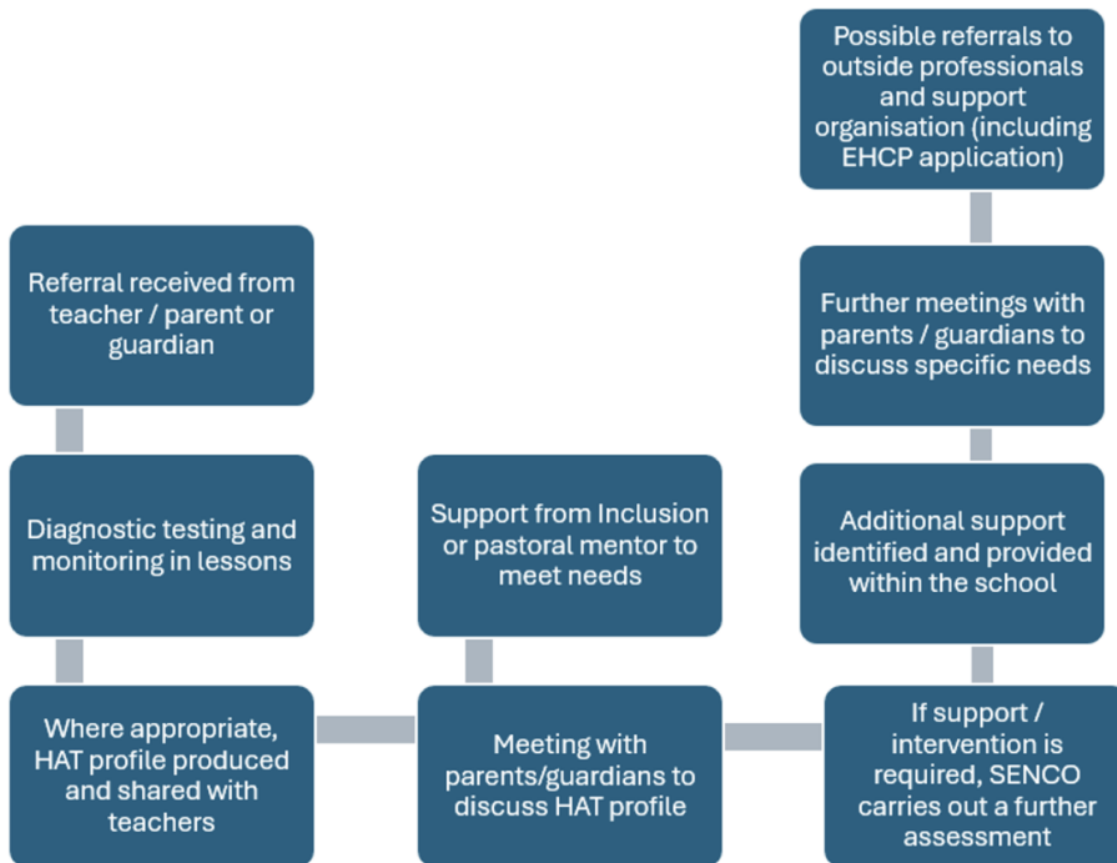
Referral received from teacher / parent or guardian

Diagnostic testing and monitoring in lessons

Where appropriate, HAT profile produced and shared with teachers

Meeting with parents/guardians to discuss HAT profile

Support from Inclusion or pastoral mentor to meet needs

If support / intervention is required, SENCO carries out a further assessment

Additional support identified and provided within the school

Further meetings with parents / guardians to discuss specific needs

Possible referrals to outside professionals and support organisation (including EHCP application)